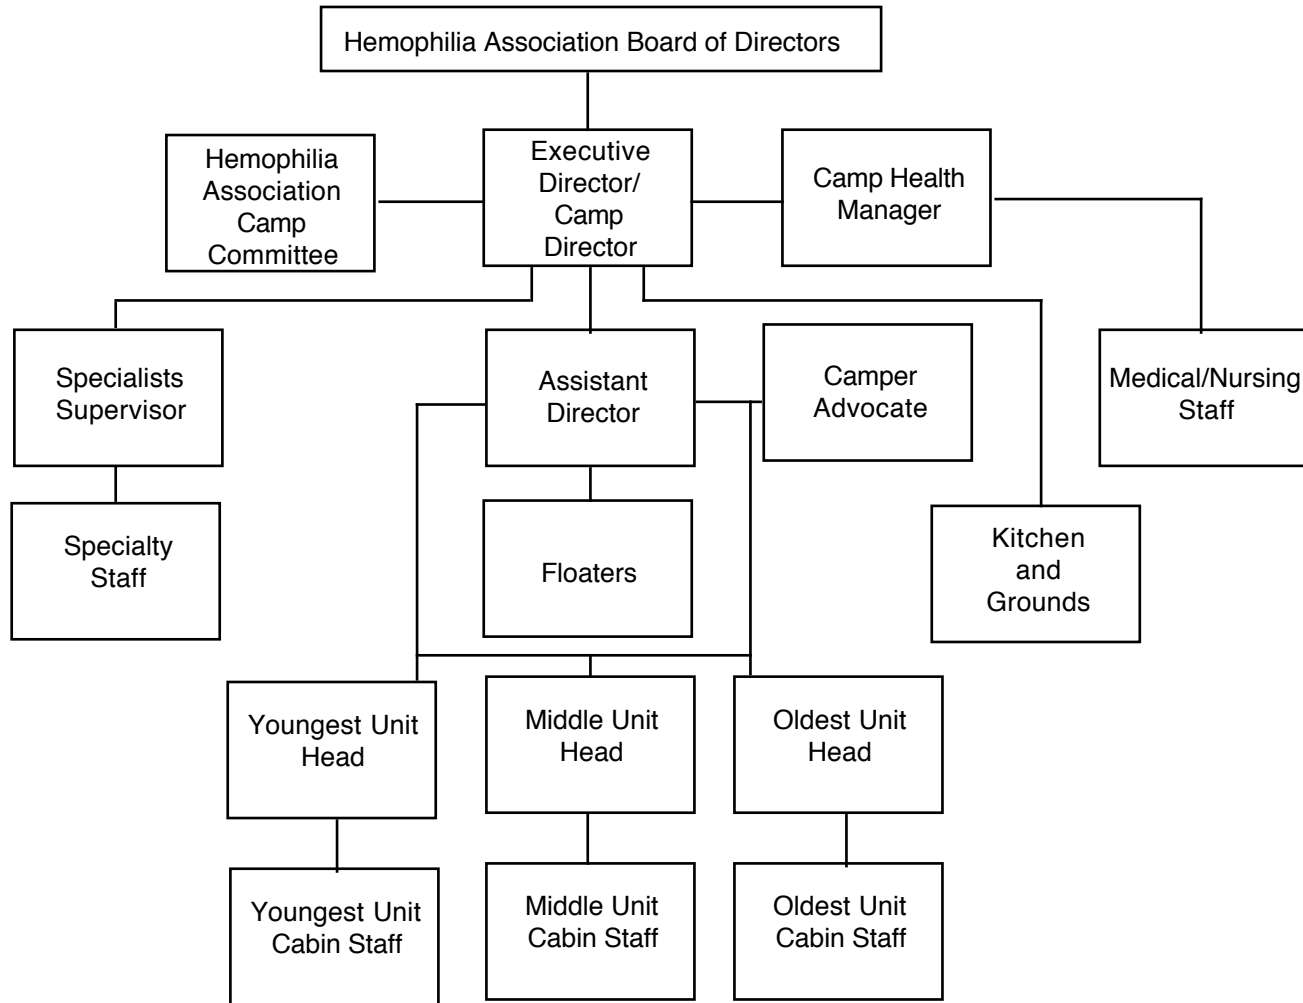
Hemophilia Association Board of Directors

Hemophilia Association Camp Committee

Executive Director/ Camp Director

Camp Health Manager

Specialists Supervisor

Assistant Director

Camper Advocate

Medical/Nursing Staff

Specialty Staff

Floaters

Kitchen and Grounds

Youngest Unit Head

Middle Unit Head

Oldest Unit Head

Youngest Unit Cabin Staff

Middle Unit Cabin Staff

Oldest Unit Cabin Staff